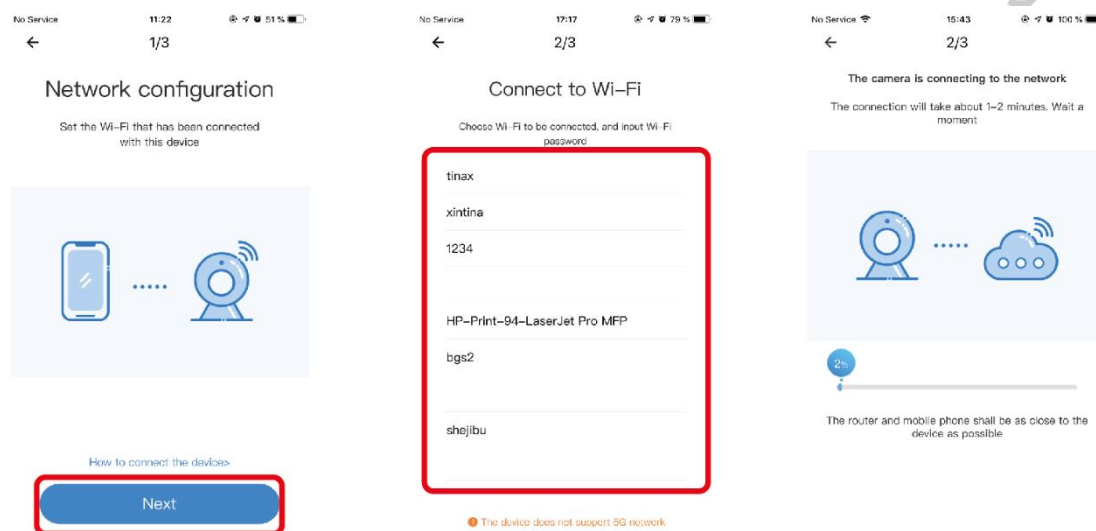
No Service 11:22 51 %
←
1/3

Network configuration

Set the Wi-Fi that has been connected with this device

How to connect the device>

Next

No Service 17:17 79 %
←
2/3

Connect to Wi-Fi

Choose Wi-Fi to be connected, and input Wi-Fi password

tinax

xintina

1234

HP-Print-94-LaserJet Pro MFP

bgs2

shejibu

The device does not support 5G network

No Service 15:43 100 %
←
2/3

The camera is connecting to the network

The connection will take about 1-2 minutes. Wait a moment

2%

The router and mobile phone shall be as close to the device as possible